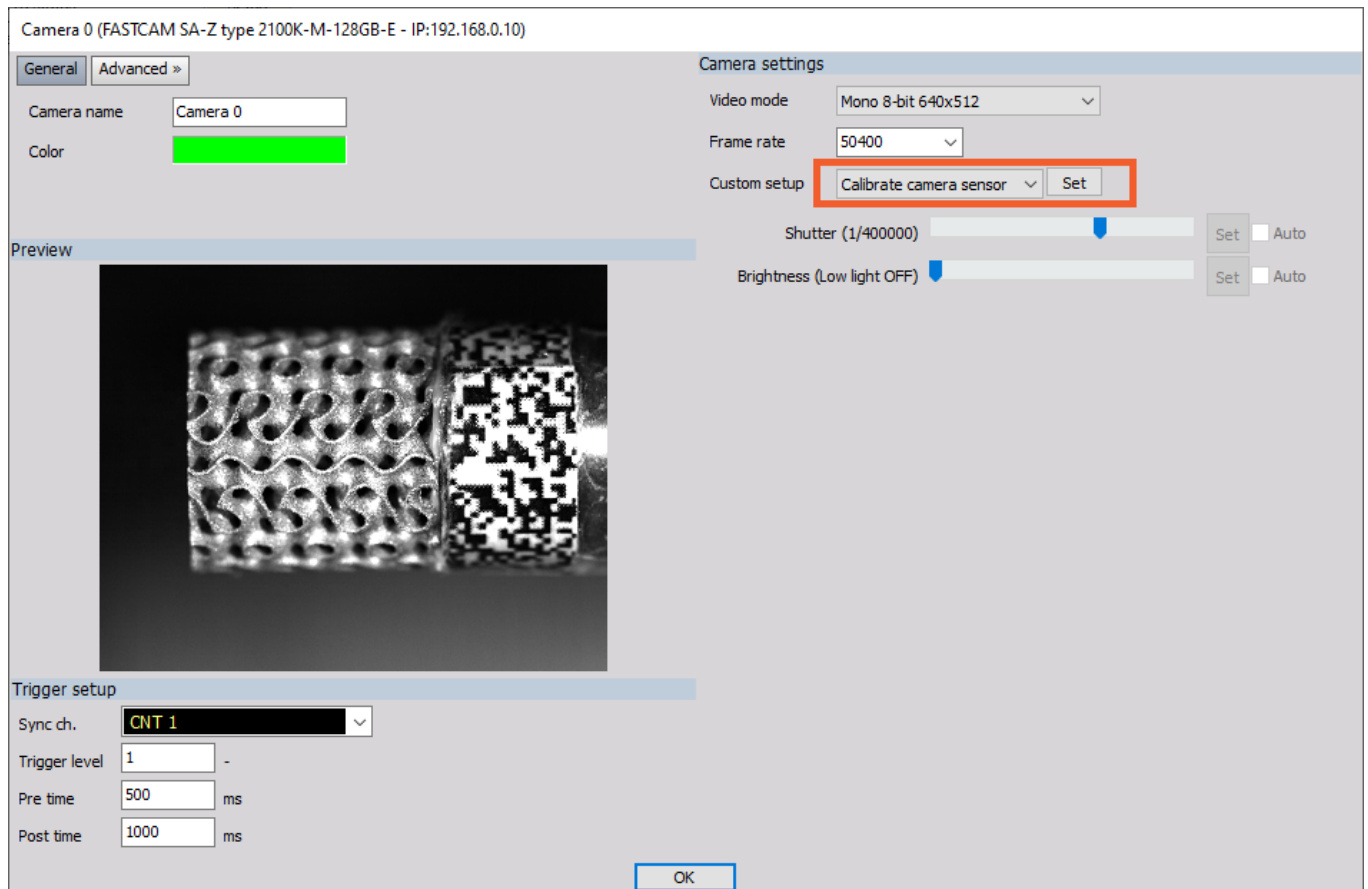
Camera 0 (FASTCAM SA-Z type 2100K-M-128GB-E - IP:192.168.0.10)

General | Advanced »

Camera name | Camera 0

Color

Camera settings

Video mode | Mono 8-bit 640x512

Frame rate | 50400

Custom setup | Calibrate camera sensor | Set

Shutter (1/400000) | Set | Auto

Brightness (Low light OFF) | Set | Auto

Preview

Trigger setup

Sync ch. | CNT 1

Trigger level | 1 | -

Pre time | 500 | ms

Post time | 1000 | ms

OK